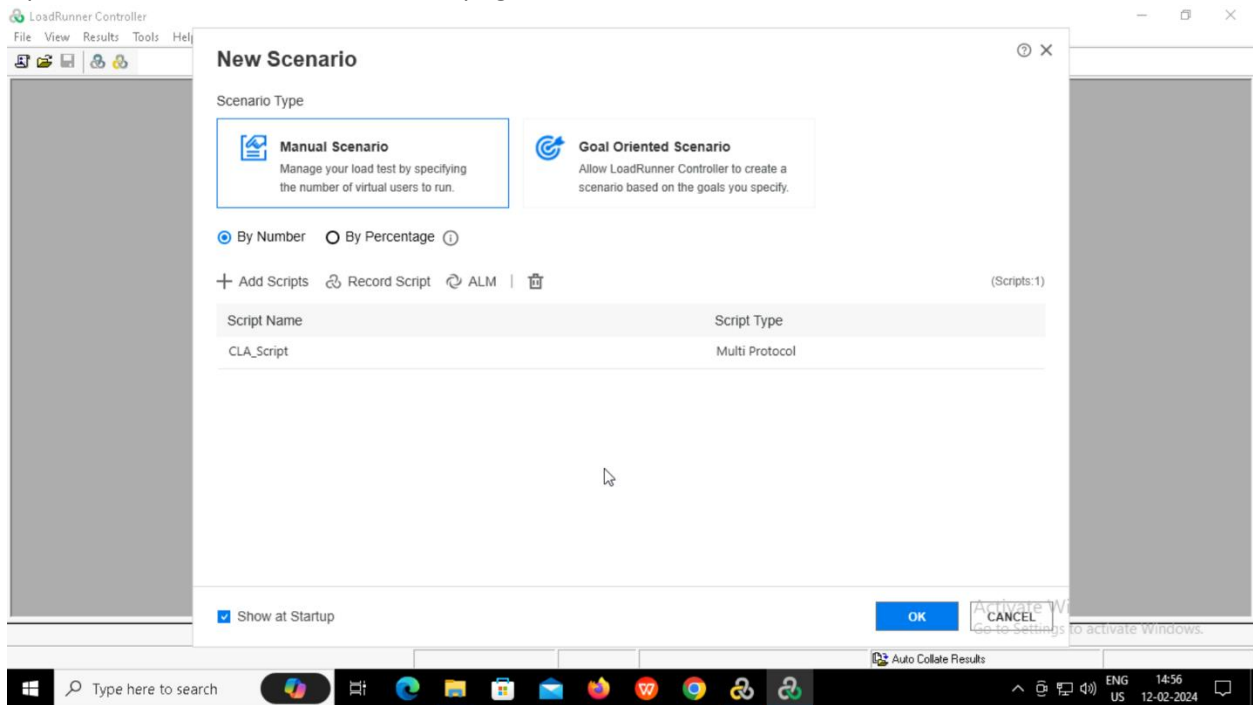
LoadRunner Controller
File View Results Tools Help

New Scenario

Scenario Type

Manual Scenario
Manage your load test by specifying the number of virtual users to run.

Goal Oriented Scenario
Allow LoadRunner Controller to create a scenario based on the goals you specify.

By Number By Percentage

+ Add Scripts Record Script ALM

(Scripts:1)

| Script Name | Script Type |
|---|---|
| CLA_Script | Multi Protocol |

Show at Startup

OK CANCEL

Activate Windows
Go to Settings to activate Windows.

Auto Collate Results

Type here to search

ENG US 14:56 12-02-2024